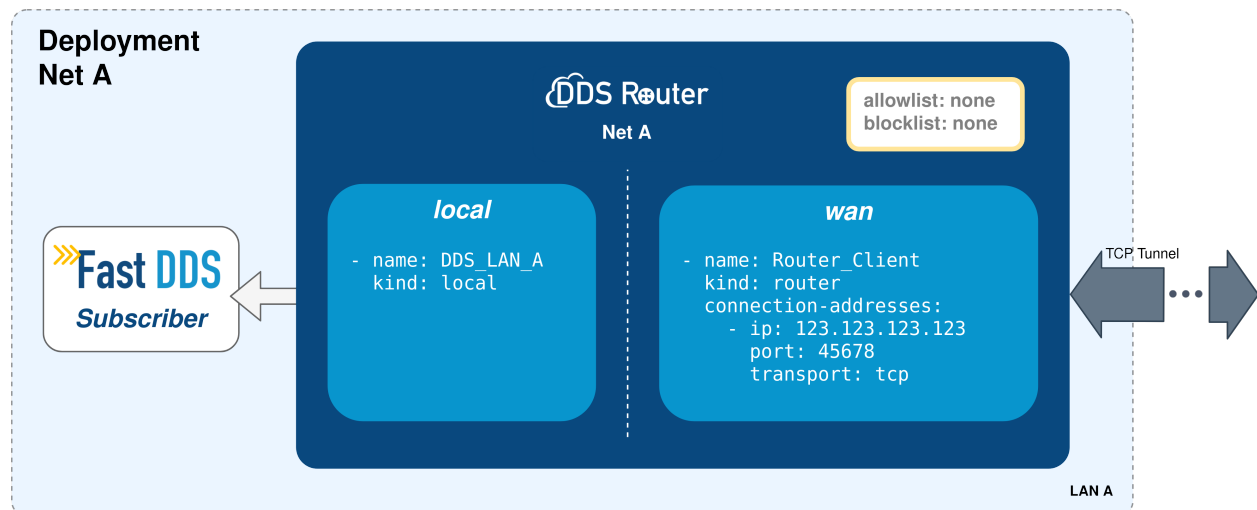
Deployment
Net A

DDS Router
Net A

allowlist: none
blocklist: none

local

- name: DDS_LAN_A
  kind: local

wan

- name: Router_Client
  kind: router
  connection-addresses:
    - ip: 123.123.123.123
      port: 45678
      transport: tcp

Fast DDS
Subscriber

TCP Tunnel

LAN A